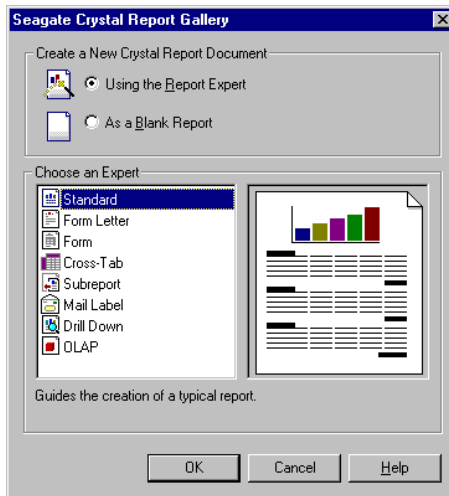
Seagate Crystal Report Gallery

Create a New Crystal Report Document

Using the Report Expert

As a Blank Report

Choose an Expert

Standard
Form Letter
Form
Cross-Tab
Subreport
Mail Label
Drill Down
OLAP

Guides the creation of a typical report.

OK
Cancel
Help